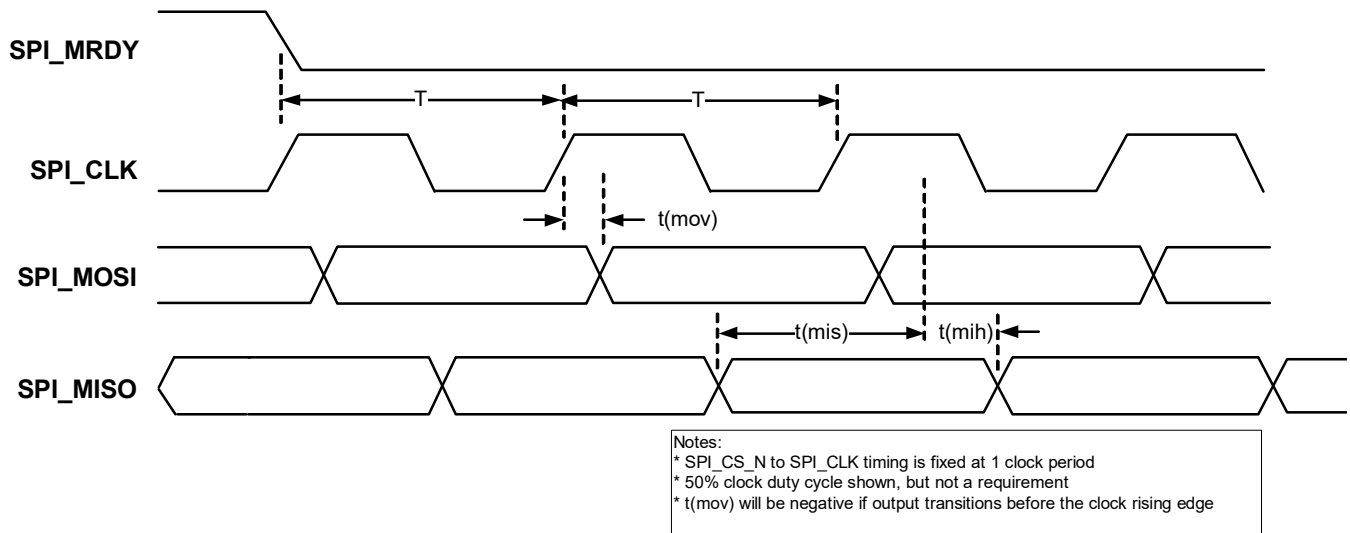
SPI_MRDY

T

T

SPI_CLK

t(mov)

SPI_MOSI

t(mis)

t(mih)

SPI_MISO

Notes:
* SPI_CS_N to SPI_CLK timing is fixed at 1 clock period
* 50% clock duty cycle shown, but not a requirement
* t(mov) will be negative if output transitions before the clock rising edge